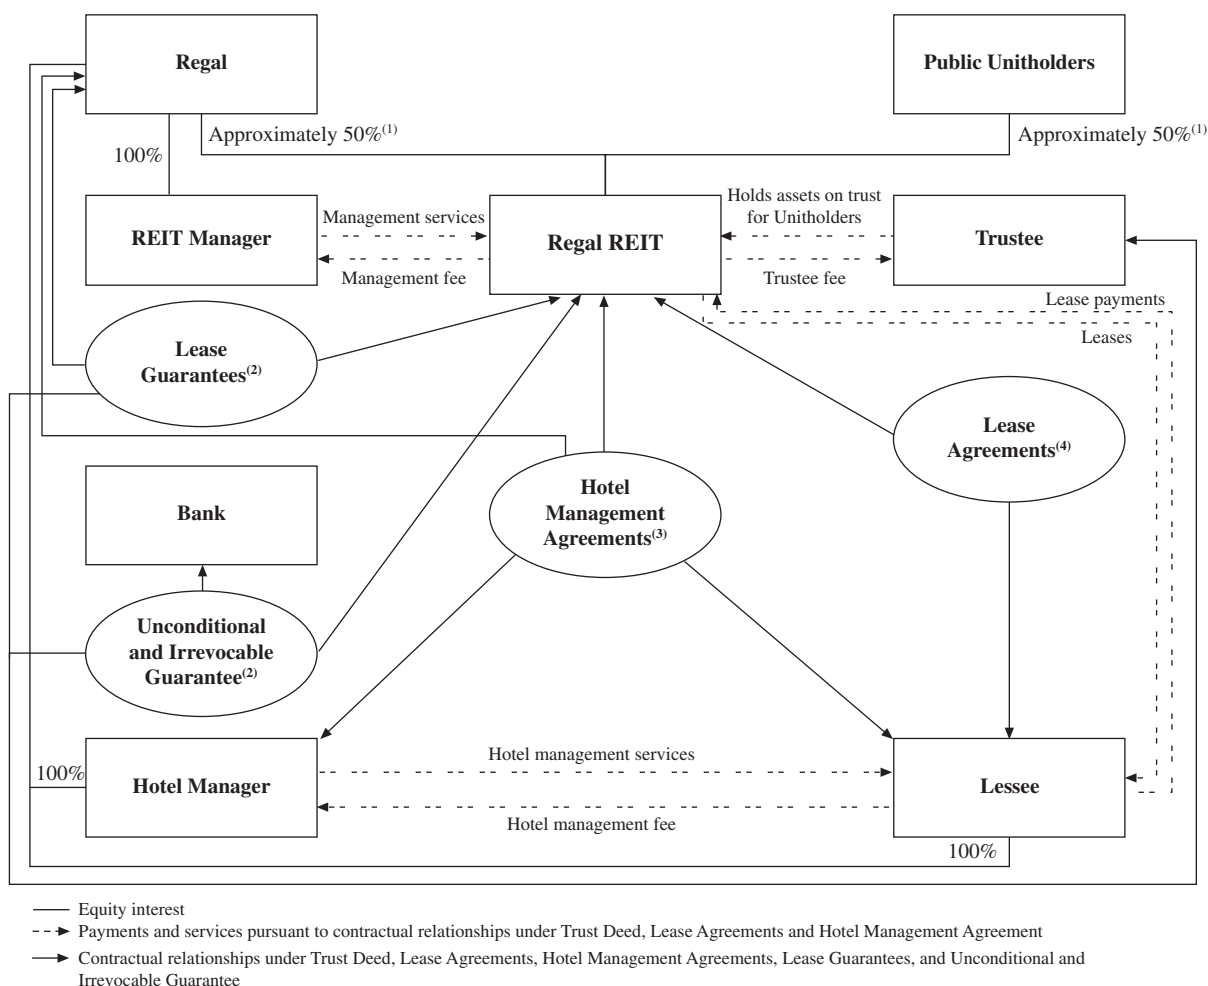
Regal

Public Unitholders

100%

Approximately 50%$^{(1)}$

Approximately 50%$^{(1)}$

REIT Manager

Management services

Management fee

Regal REIT

Holds assets on trust for Unitholders

Trustee fee

Trustee

Lease payments

Leases

Lease Guarantees$^{(2)}$

Lease Agreements$^{(4)}$

Hotel Management Agreements$^{(3)}$

Bank

Unconditional and Irrevocable Guarantee$^{(2)}$

100%

Hotel Manager

Hotel management services

Hotel management fee

Lessee

100%

Equity interest

Payments and services pursuant to contractual relationships under Trust Deed, Lease Agreements and Hotel Management Agreement

Contractual relationships under Trust Deed, Lease Agreements, Hotel Management Agreements, Lease Guarantees, and Unconditional and Irrevocable Guarantee